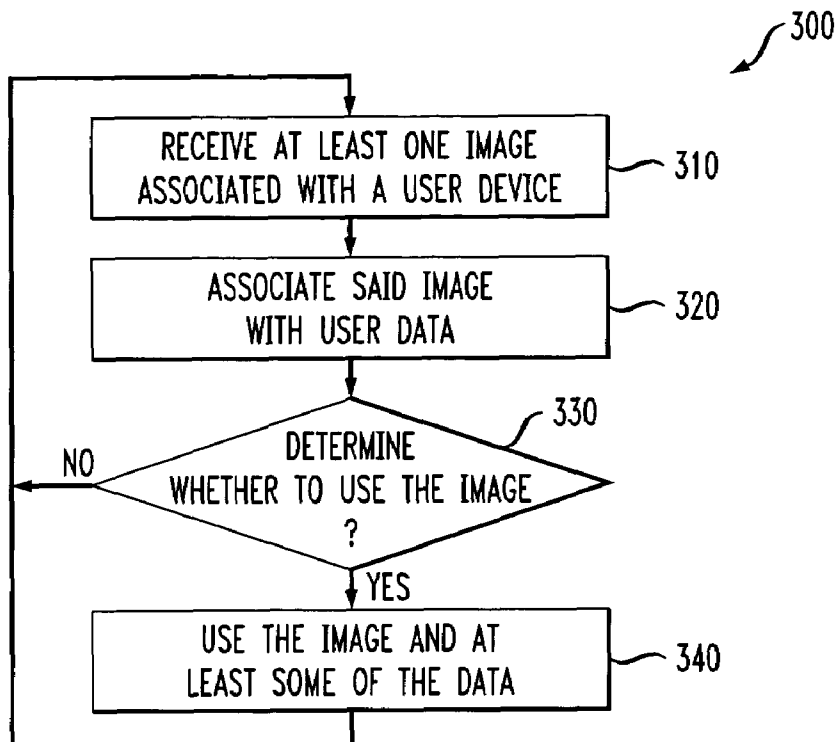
300

RECEIVE AT LEAST ONE IMAGE ASSOCIATED WITH A USER DEVICE

310

ASSOCIATE SAID IMAGE WITH USER DATA

320

330

NO

DETERMINE WHETHER TO USE THE IMAGE ?

YES

USE THE IMAGE AND AT LEAST SOME OF THE DATA

340